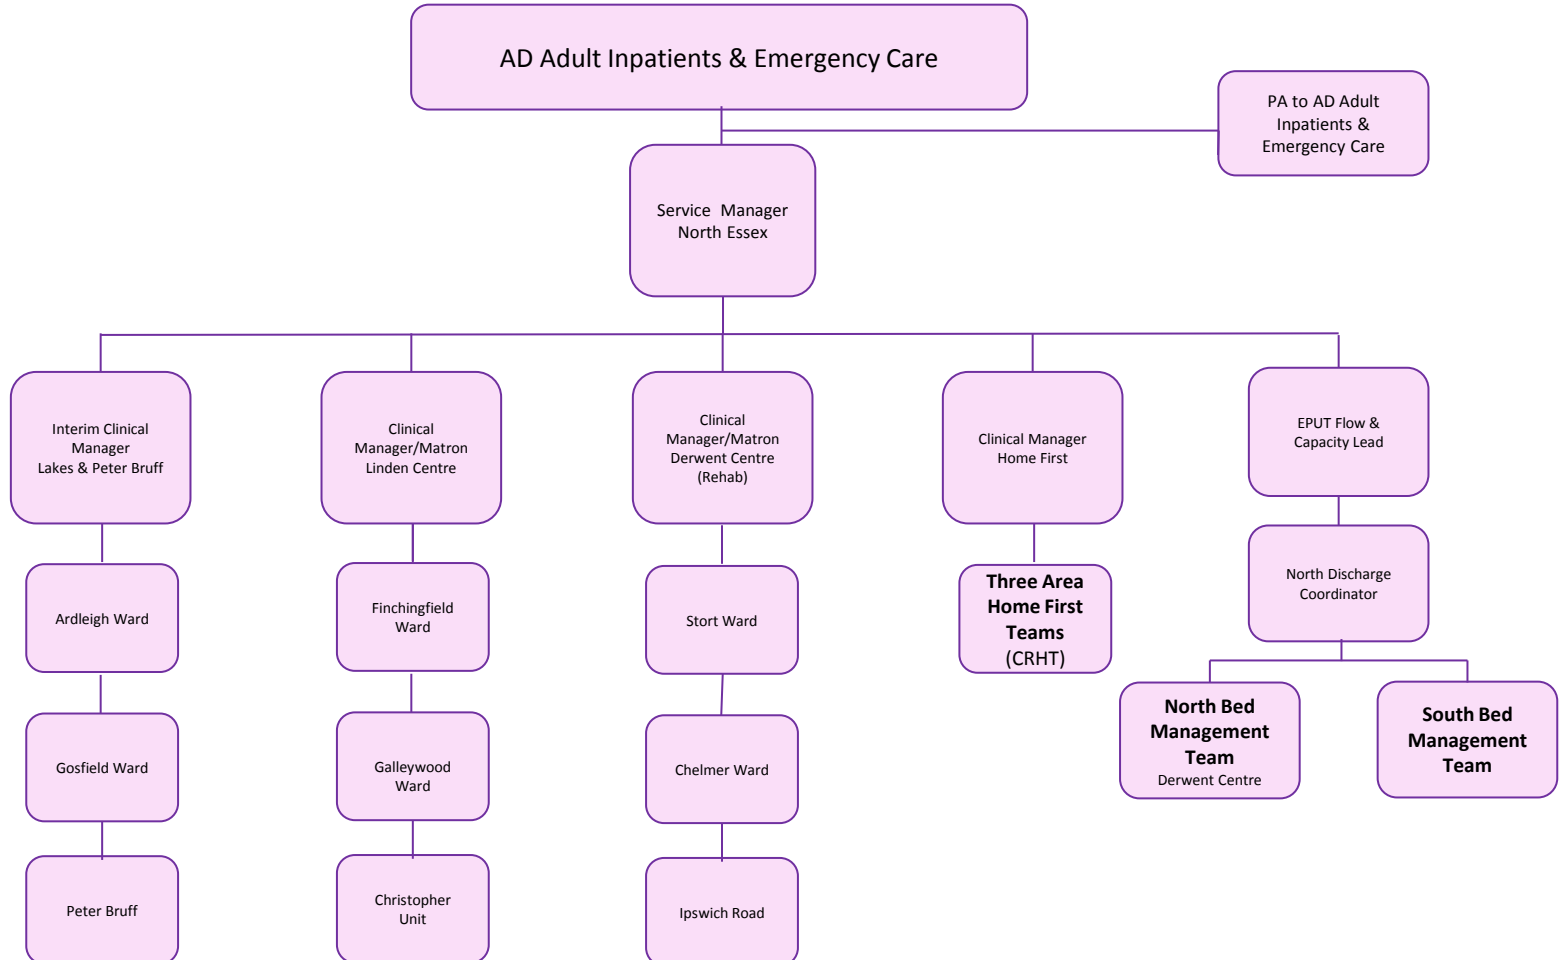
AD Adult Inpatients & Emergency Care

PA to AD Adult Inpatients & Emergency Care

Service Manager North Essex

Interim Clinical Manager Lakes & Peter Bruff

Ardleigh Ward

Gosfield Ward

Peter Bruff

Clinical Manager/Matron Linden Centre

Finchingfield Ward

Galleywood Ward

Christopher Unit

Clinical Manager/Matron Derwent Centre (Rehab)

Stort Ward

Chelmer Ward

Ipswich Road

Clinical Manager Home First

Three Area Home First Teams (CRHT)

EPUT Flow & Capacity Lead

North Discharge Coordinator

North Bed Management Team Derwent Centre

South Bed Management Team